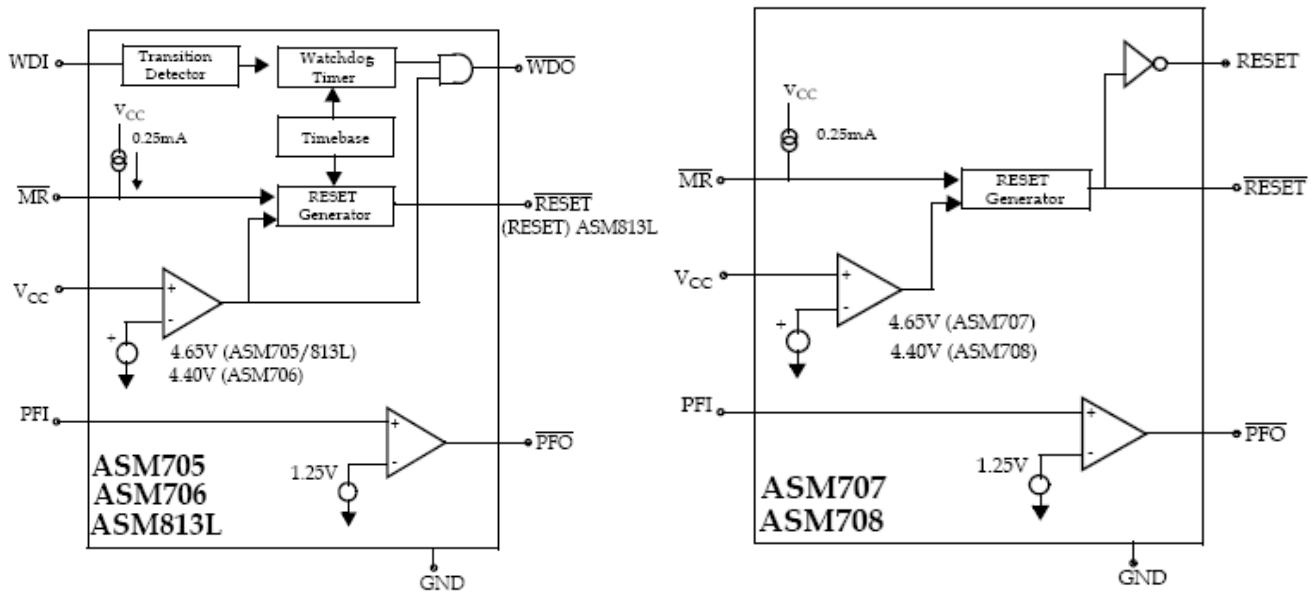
WDI
Transition Detector
Watchdog Timer
$\overline{WDO}$
$V_{CC}$
0.25mA
Timebase
$\overline{MR}$
RESET Generator
$\overline{RESET}$
(RESET) ASM813L
$V_{CC}$
+
-
+
4.65V (ASM705/813L)
4.40V (ASM706)
PFI
+
-
$\overline{PFO}$
1.25V
ASM705
ASM706
ASM813L
GND

RESET
$V_{CC}$
0.25mA
$\overline{MR}$
RESET Generator
$\overline{RESET}$
$V_{CC}$
+
-
+
4.65V (ASM707)
4.40V (ASM708)
PFI
+
-
$\overline{PFO}$
1.25V
ASM707
ASM708
GND